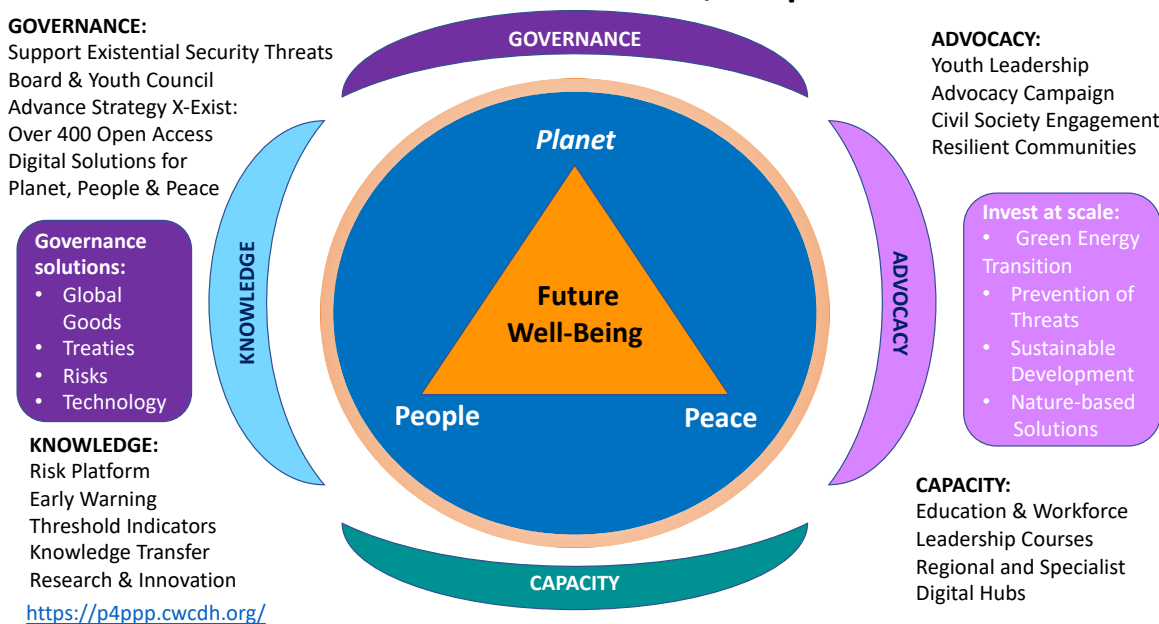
GOVERNANCE:
Support Existential Security Threats Board & Youth Council
Advance Strategy X-Exist:
Over 400 Open Access Digital Solutions for Planet, People & Peace

GOVERNANCE

ADVOCACY:
Youth Leadership
Advocacy Campaign
Civil Society Engagement
Resilient Communities

Governance solutions:
• Global Goods
• Treaties
• Risks
• Technology

KNOWLEDGE

Planet

Future Well-Being

People

Peace

ADVOCACY

Invest at scale:
• Green Energy Transition
• Prevention of Threats
• Sustainable Development
• Nature-based Solutions

KNOWLEDGE:
Risk Platform
Early Warning
Threshold Indicators
Knowledge Transfer
Research & Innovation

CAPACITY

CAPACITY:
Education & Workforce
Leadership Courses
Regional and Specialist Digital Hubs

https://p4ppp.cwcdh.org/